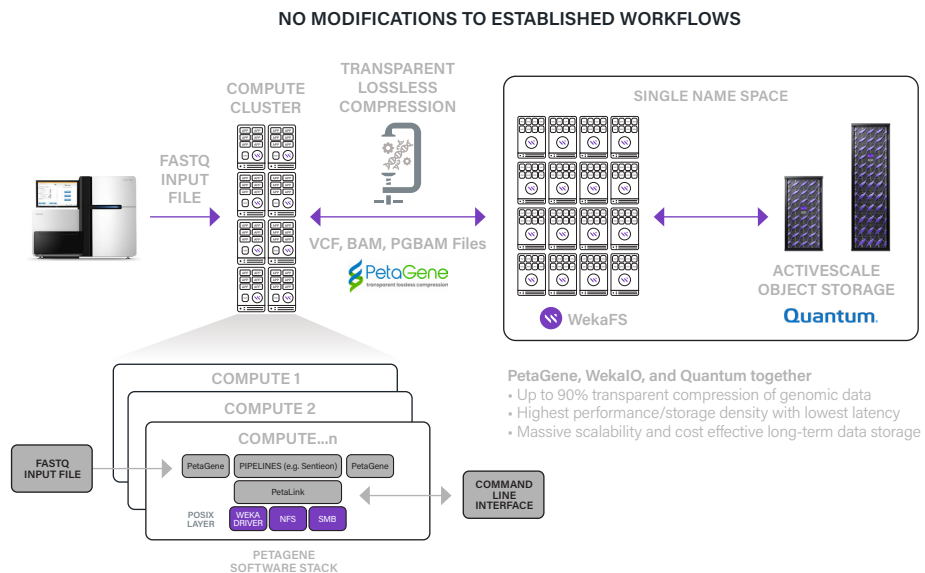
NO MODIFICATIONS TO ESTABLISHED WORKFLOWS

FASTQ INPUT FILE

COMPUTE CLUSTER

TRANSPARENT LOSSLESS COMPRESSION

VCF, BAM, PGBAM Files

PetaGene
transparent lossless compression

SINGLE NAME SPACE

WekaFS

ACTIVESCALE OBJECT STORAGE

Quantum.

COMPUTE 1

COMPUTE 2

COMPUTE...n

FASTQ INPUT FILE

PetaGene

PIPELINES (e.g. Sentieon)

PetaGene

PetaLink

POSIX LAYER

WEKA DRIVER

NFS

SMB

COMMAND LINE INTERFACE

PETAGENE SOFTWARE STACK

PetaGene, WekaIO, and Quantum together
• Up to 90% transparent compression of genomic data
• Highest performance/storage density with lowest latency
• Massive scalability and cost effective long-term data storage